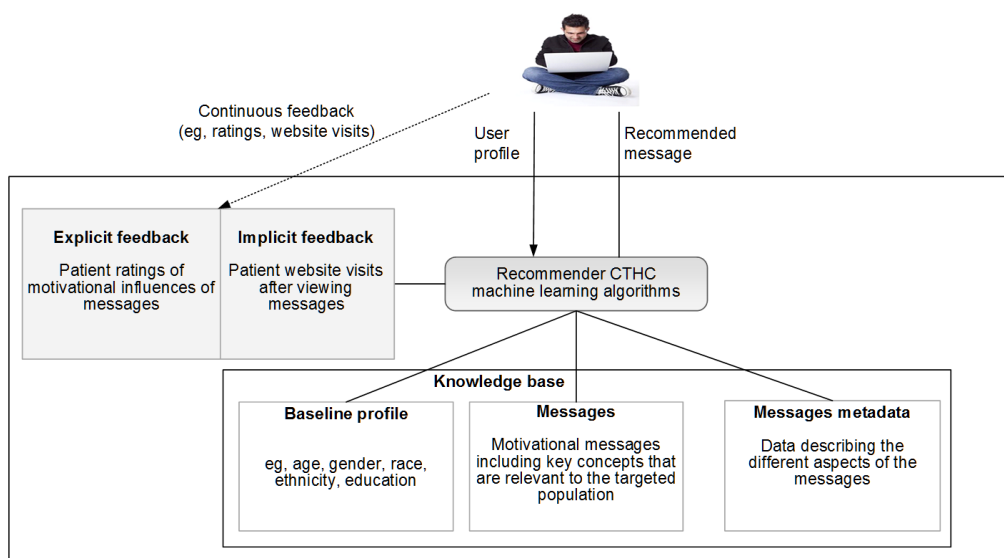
Continuous feedback
(eg, ratings, website visits)

User profile

Recommended message

Explicit feedback

Patient ratings of motivational influences of messages

Implicit feedback

Patient website visits after viewing messages

Recommender CTHC machine learning algorithms

Knowledge base

Baseline profile

eg, age, gender, race, ethnicity, education

Messages

Motivational messages including key concepts that are relevant to the targeted population

Messages metadata

Data describing the different aspects of the messages